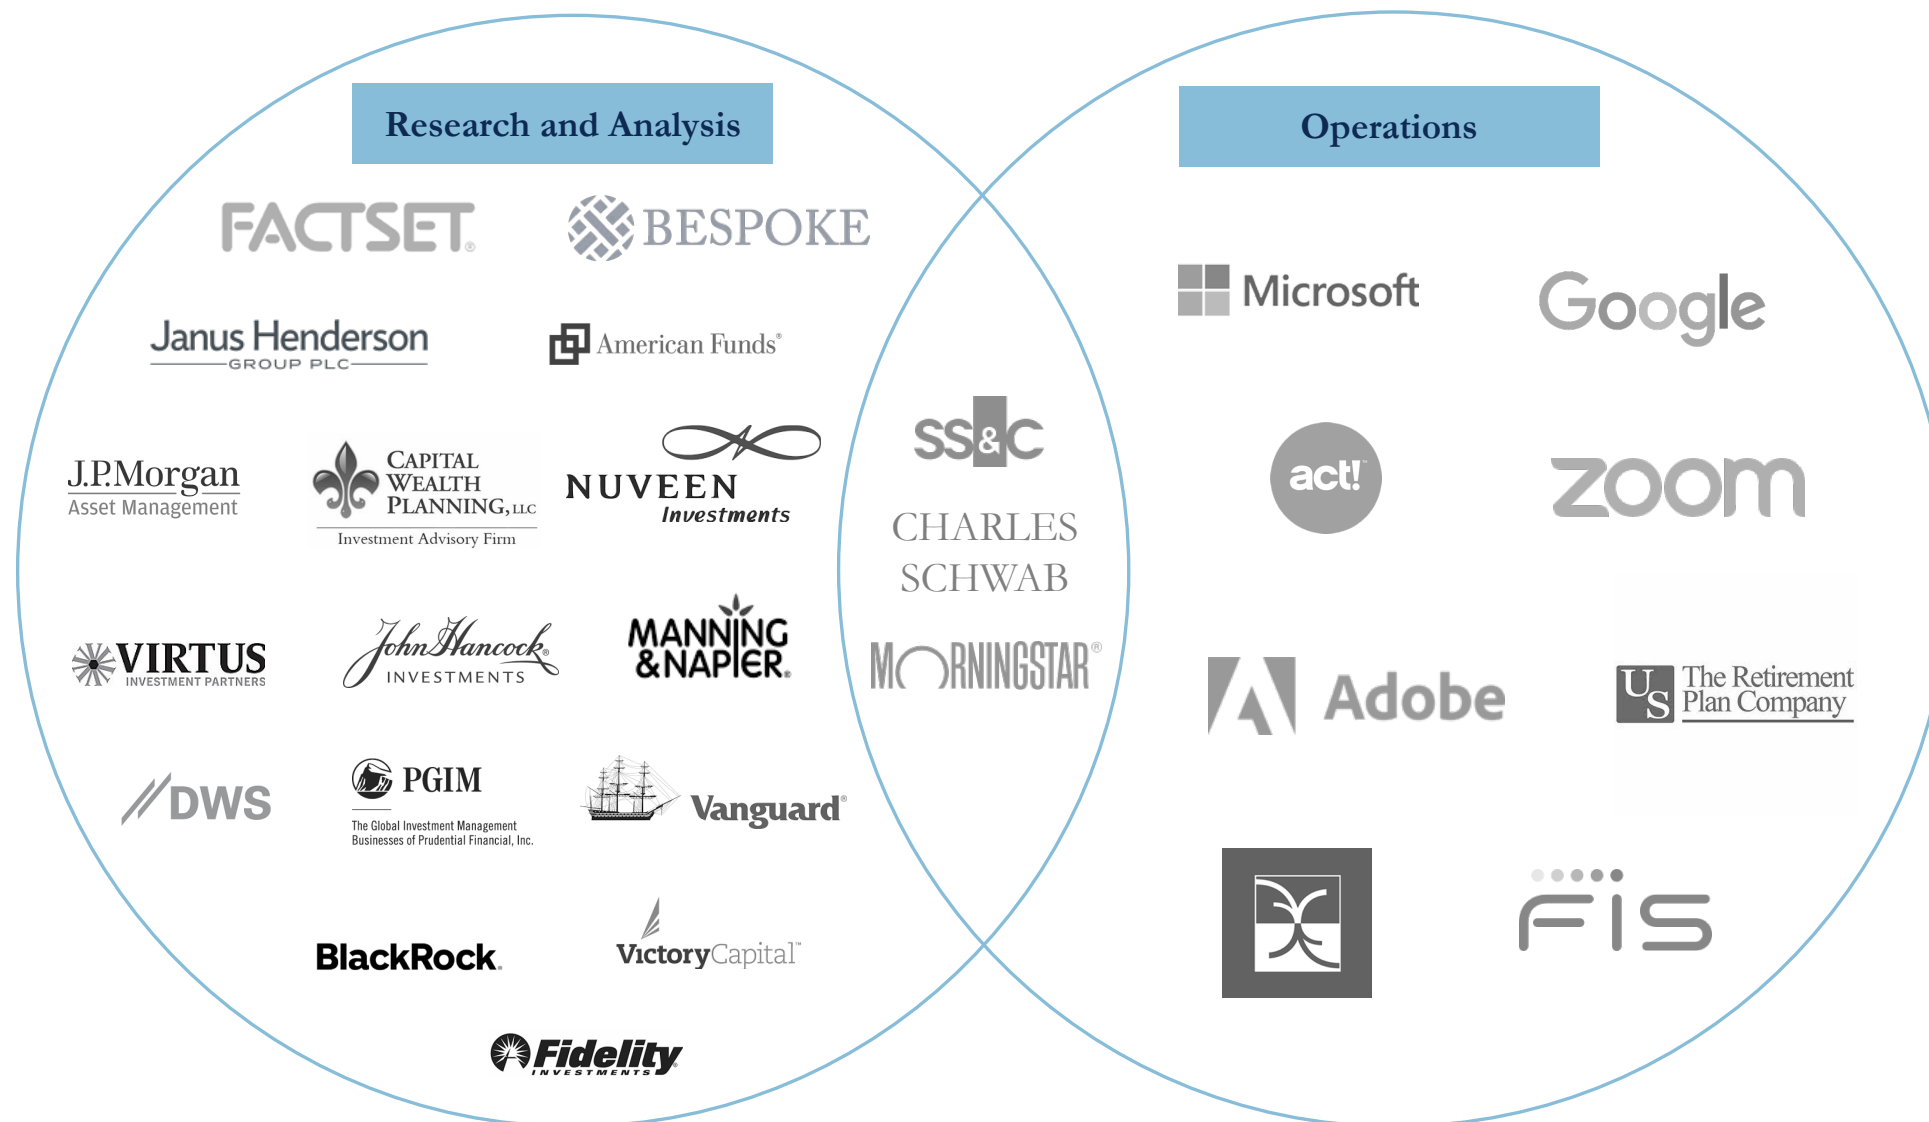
Research and Analysis

FACTSET

BESPOKE

Janus Henderson
GROUP PLC

American Funds®

J.P.Morgan
Asset Management

CAPITAL WEALTH PLANNING, LLC
Investment Advisory Firm

NUVEEN
Investments

VIRTUS
INVESTMENT PARTNERS

John Hancock
INVESTMENTS

MANNING & NAPIER

DWS

PGIM
The Global Investment Management Businesses of Prudential Financial, Inc.

Vanguard®

BlackRock.

VictoryCapital™

Fidelity
INVESTMENTS

SS&C

CHARLES SCHWAB

MORNINGSTAR®

Operations

Microsoft

Google

act!

zoom

Adobe

US The Retirement Plan Company

FIS